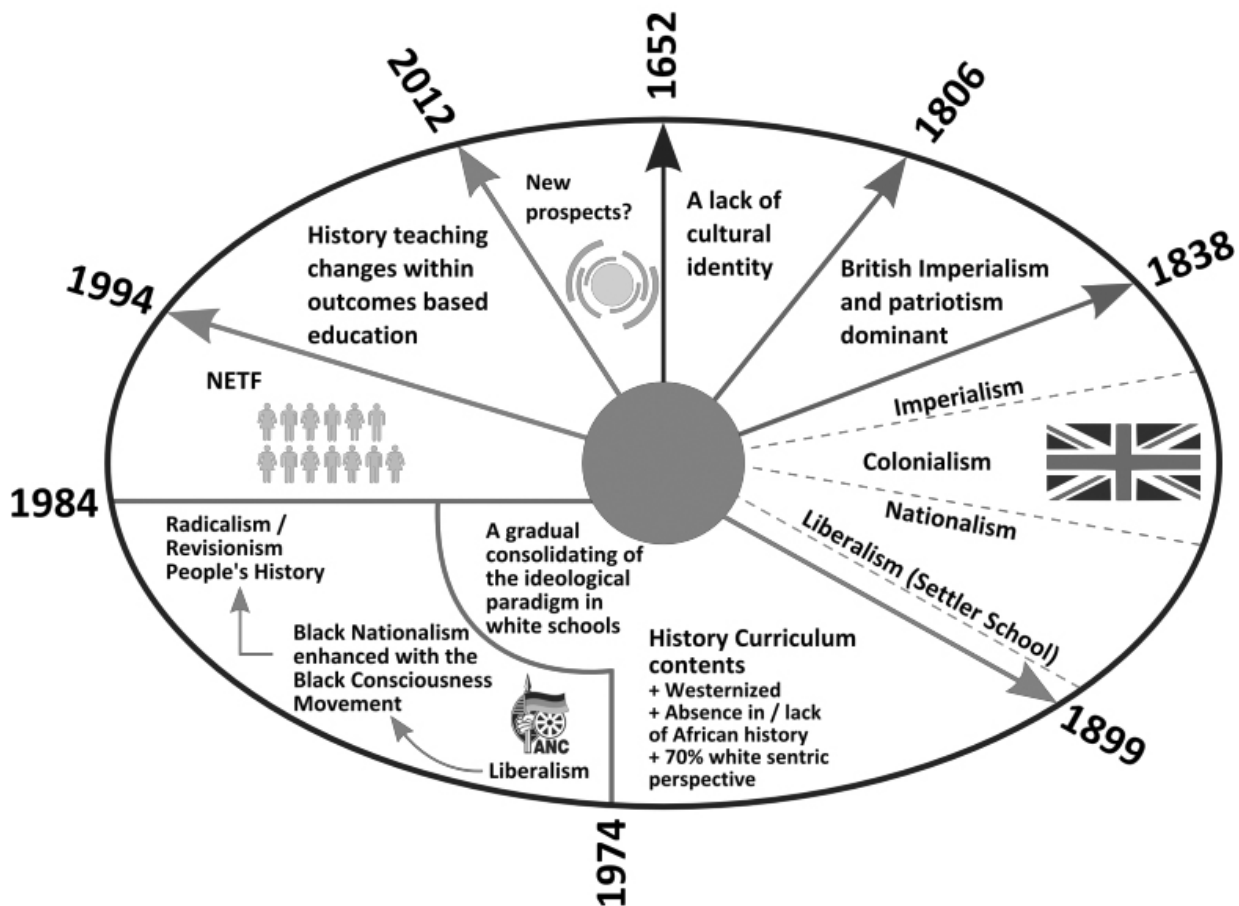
2012

1652

1806

New prospects?

A lack of cultural identity

History teaching changes within outcomes based education

British Imperialism and patriotism dominant

1838

1994

NETF

Imperialism

Colonialism

Nationalism

Liberalism (Settler School)

1984

Radicalism / Revisionism People's History

A gradual consolidating of the ideological paradigm in white schools

Black Nationalism enhanced with the Black Consciousness Movement

History Curriculum contents
+ Westernized
+ Absence in / lack of African history
+ 70% white sentric perspective

ANC

Liberalism

1899

1974